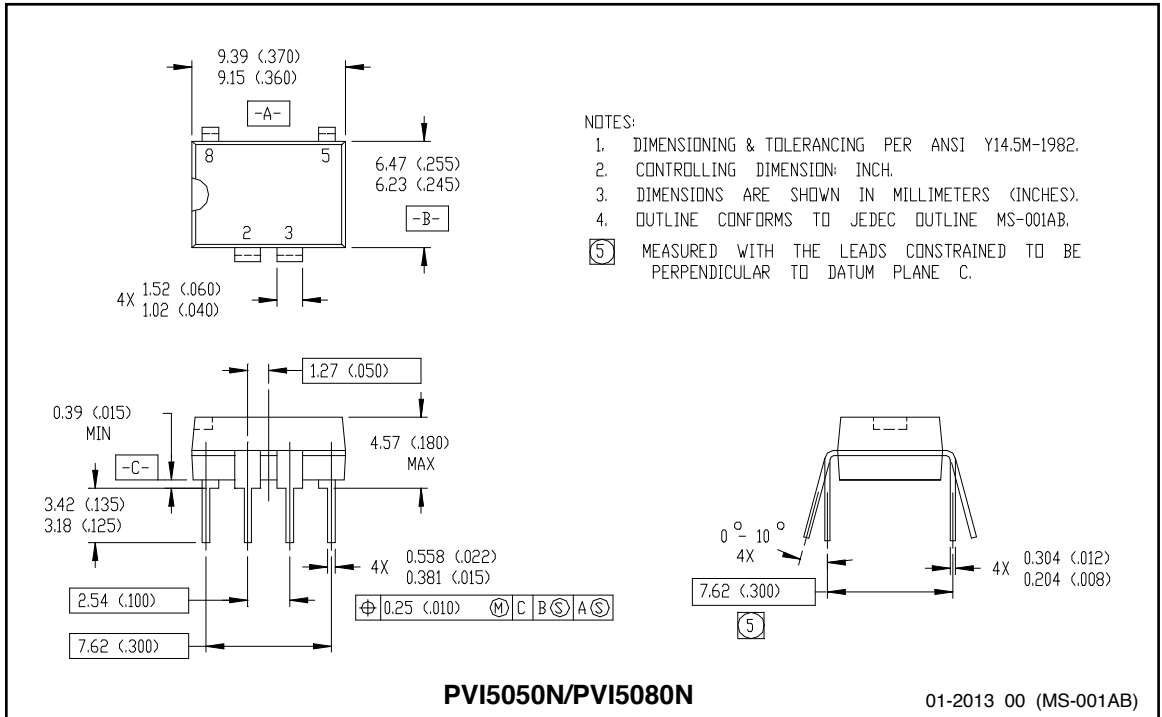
9.39 (.370)
9.15 (.360)

-A-

8
5
2
3

6.47 (.255)
6.23 (.245)

-B-

4X $\frac{1.52 \ (.060)}{1.02 \ (.040)}$

NOTES:
1. DIMENSIONING & TOLERANCING PER ANSI Y14.5M-1982.
2. CONTROLLING DIMENSION: INCH.
3. DIMENSIONS ARE SHOWN IN MILLIMETERS (INCHES).
4. OUTLINE CONFORMS TO JEDEC OUTLINE MS-001AB.
5 MEASURED WITH THE LEADS CONSTRAINED TO BE PERPENDICULAR TO DATUM PLANE C.

1.27 (.050)

0.39 (.015)
MIN

4.57 (.180)
MAX

-C-

3.42 (.135)
3.18 (.125)

4X 0.558 (.022)
0.381 (.015)

2.54 (.100)

⊕ 0.25 (.010) Ⓜ C B Ⓢ A Ⓢ

7.62 (.300)

$0^{\circ}-10^{\circ}$
4X

4X 0.304 (.012)
0.204 (.008)

7.62 (.300)

5

PVI5050N/PVI5080N

01-2013 00 (MS-001AB)